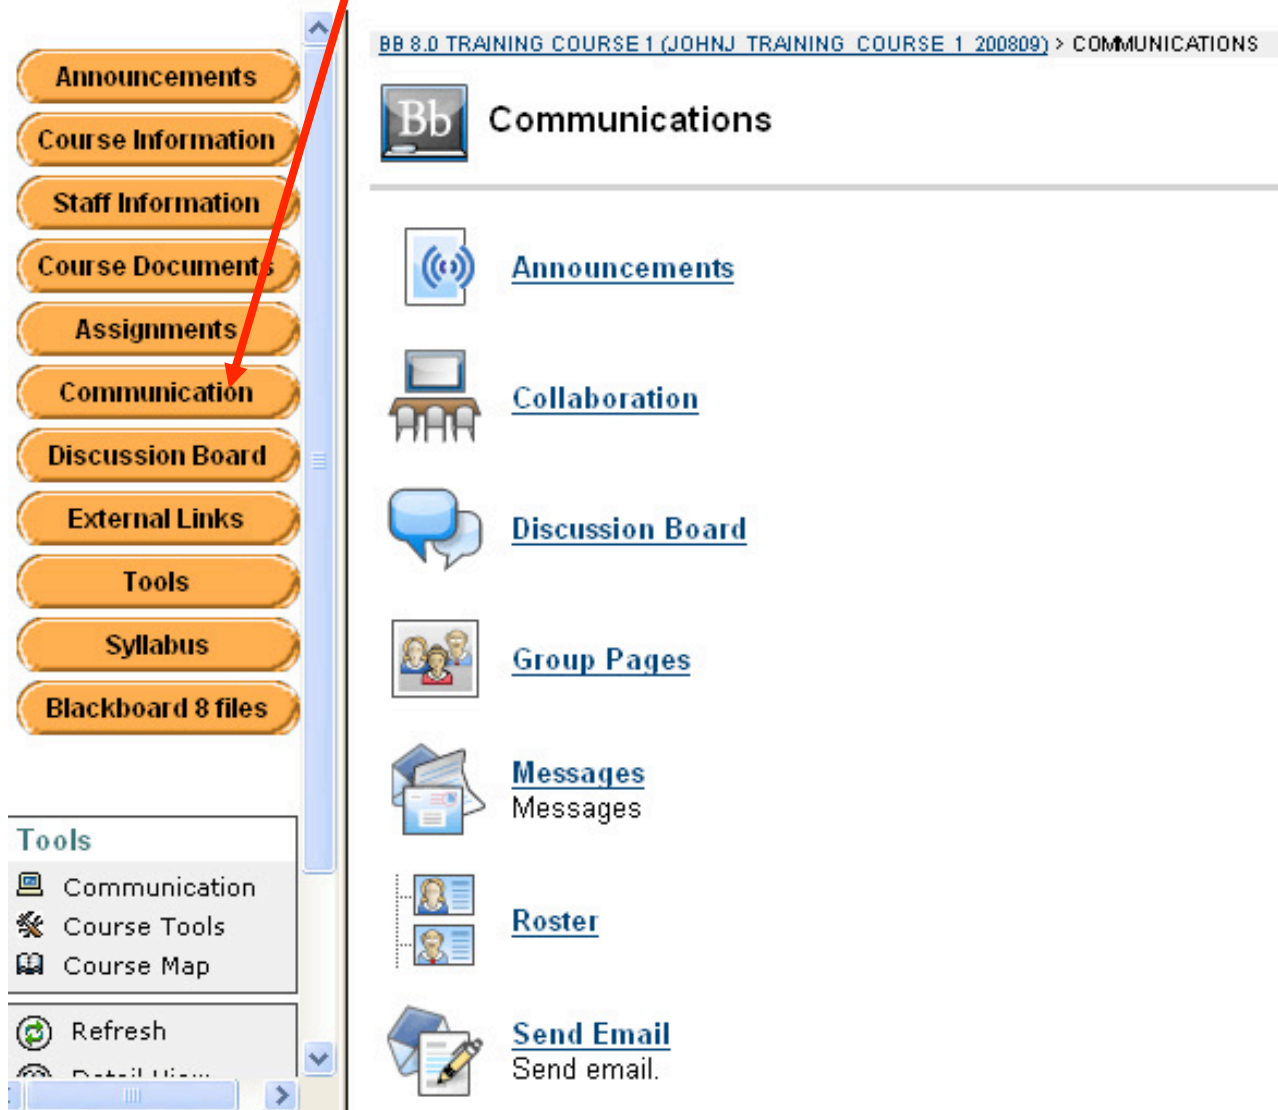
Announcements
Course Information
Staff Information
Course Documents
Assignments
Communication
Discussion Board
External Links
Tools
Syllabus
Blackboard 8 files

Tools
Communication
Course Tools
Course Map

Refresh
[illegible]

BB 8.0 TRAINING COURSE 1 (JOHNJ_TRAINING_COURSE_1_200809) > COMMUNICATIONS

Bb Communications

Announcements

Collaboration

Discussion Board

Group Pages

Messages
Messages

Roster

Send Email
Send email.